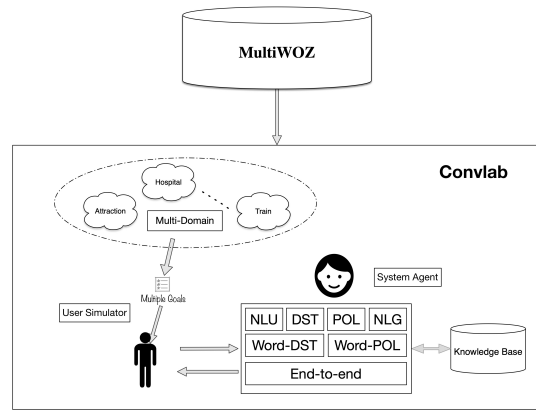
MultiWOZ

Convlab

Hospital

Attraction

Multi-Domain

Train

Multiple Goals

User Simulator

System Agent

| NLU | DST | POL | NLG |
|---|---|---|---|
| Word-DST | | Word-POL | |
| End-to-end | | | |

Knowledge Base